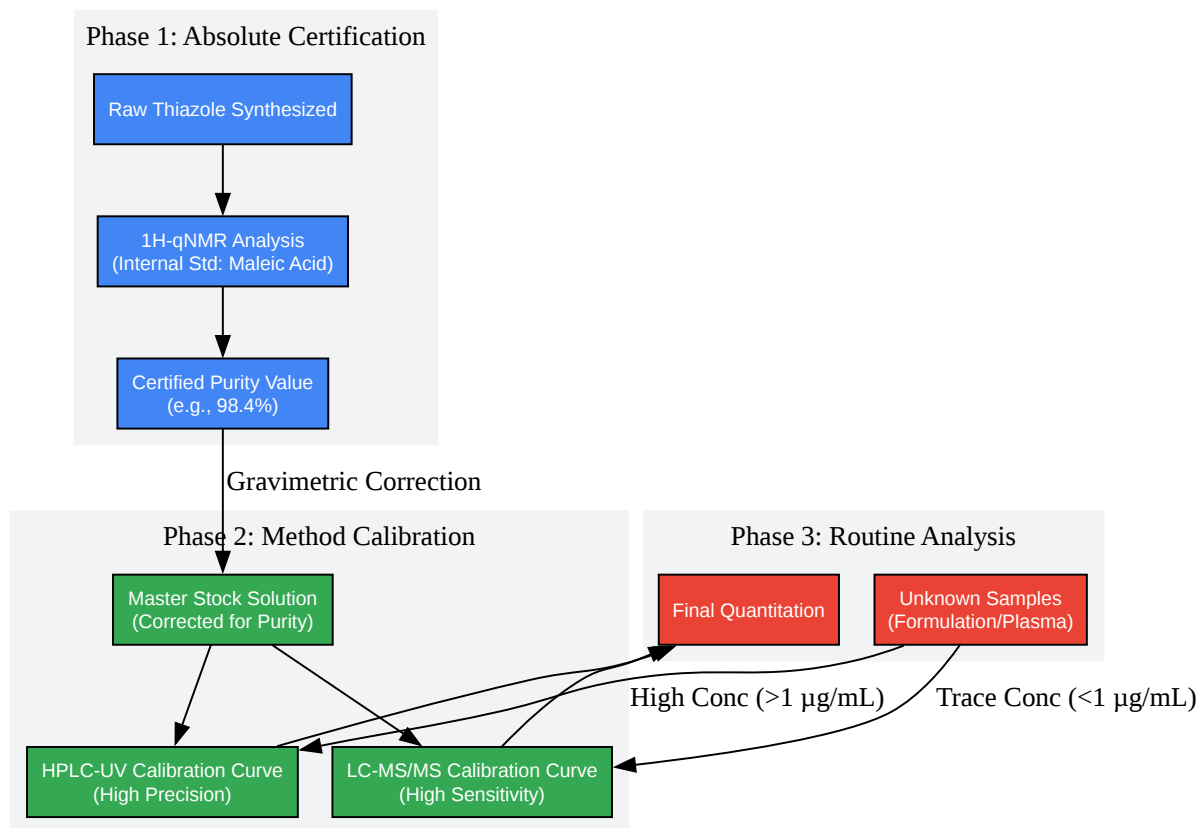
Phase 1: Absolute Certification

Raw Thiazole Synthesized

1H-qNMR Analysis
(Internal Std: Maleic Acid)

Certified Purity Value
(e.g., 98.4%)

Gravimetric Correction

Phase 2: Method Calibration

Master Stock Solution
(Corrected for Purity)

HPLC-UV Calibration Curve
(High Precision)

LC-MS/MS Calibration Curve
(High Sensitivity)

Phase 3: Routine Analysis

Final Quantitation

Unknown Samples
(Formulation/Plasma)

High Conc (>1 µg/mL)

Trace Conc (<1 µg/mL)